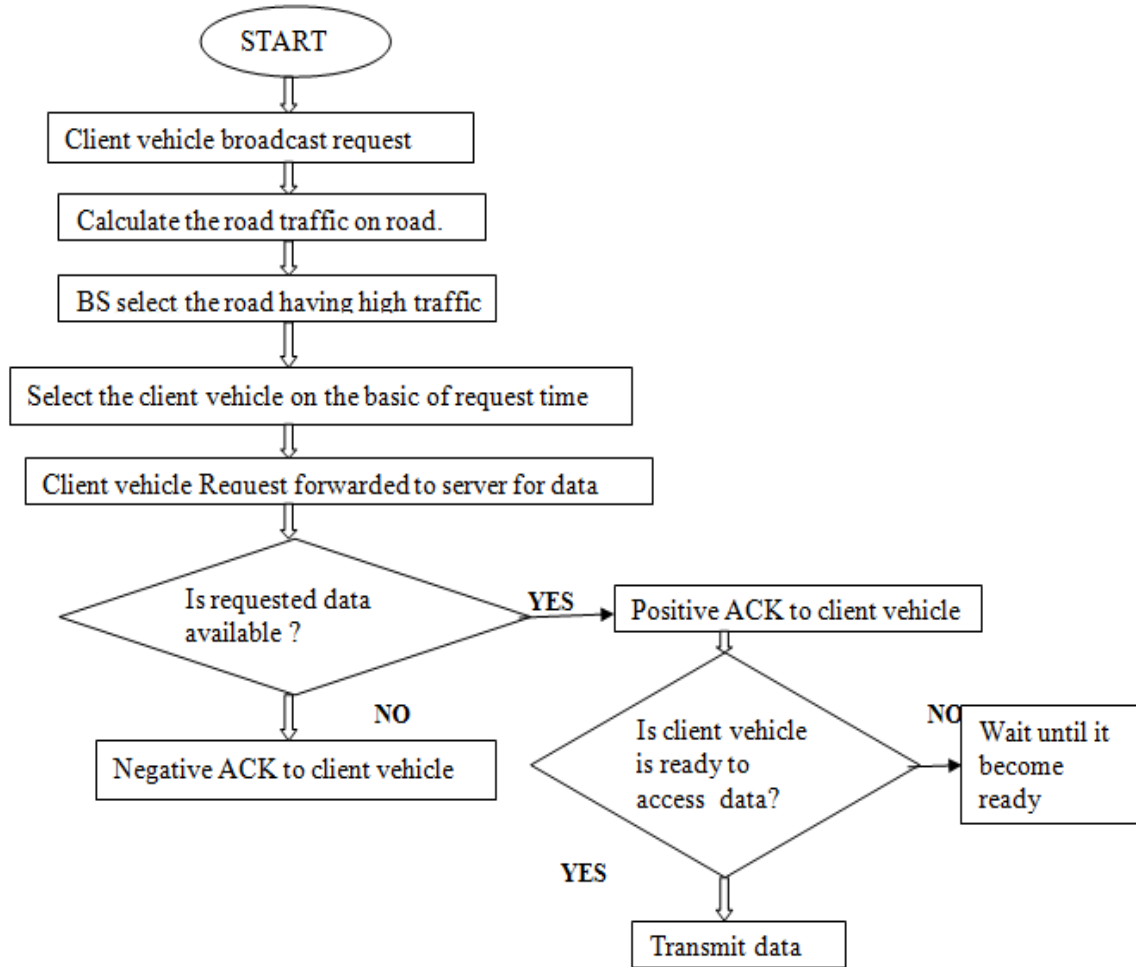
START

Client vehicle broadcast request

Calculate the road traffic on road.

BS select the road having high traffic

Select the client vehicle on the basic of request time

Client vehicle Request forwarded to server for data

Is requested data available ?

YES

Positive ACK to client vehicle

NO

Negative ACK to client vehicle

Is client vehicle is ready to access data?

NO

Wait until it become ready

YES

Transmit data